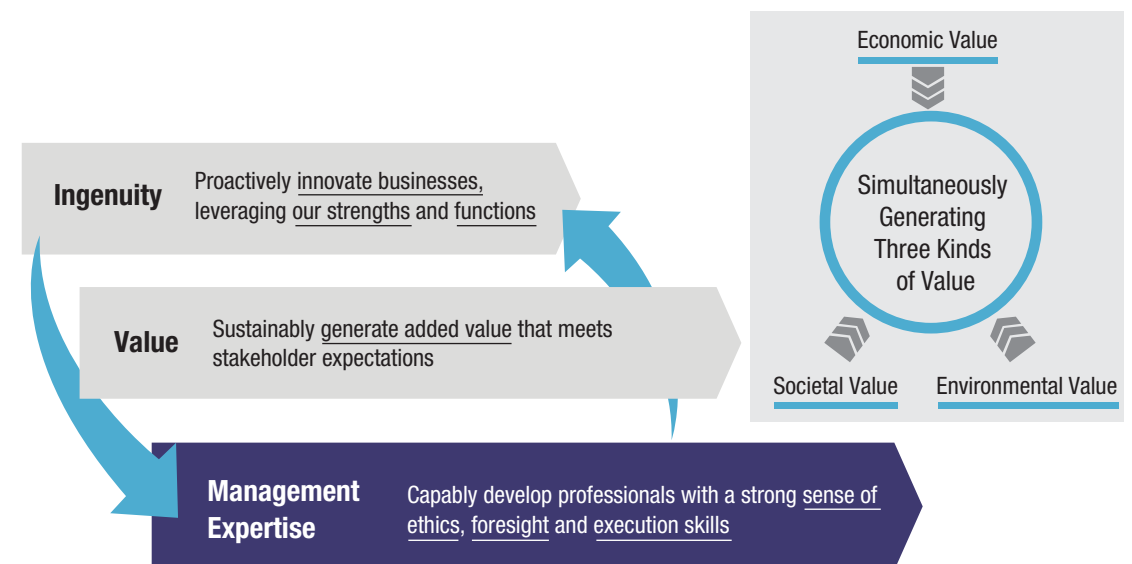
Ingenuity
Proactively innovate businesses, leveraging our strengths and functions

Value
Sustainably generate added value that meets stakeholder expectations

Management Expertise
Capably develop professionals with a strong sense of ethics, foresight and execution skills

Economic Value

Simultaneously Generating Three Kinds of Value

Societal Value

Environmental Value